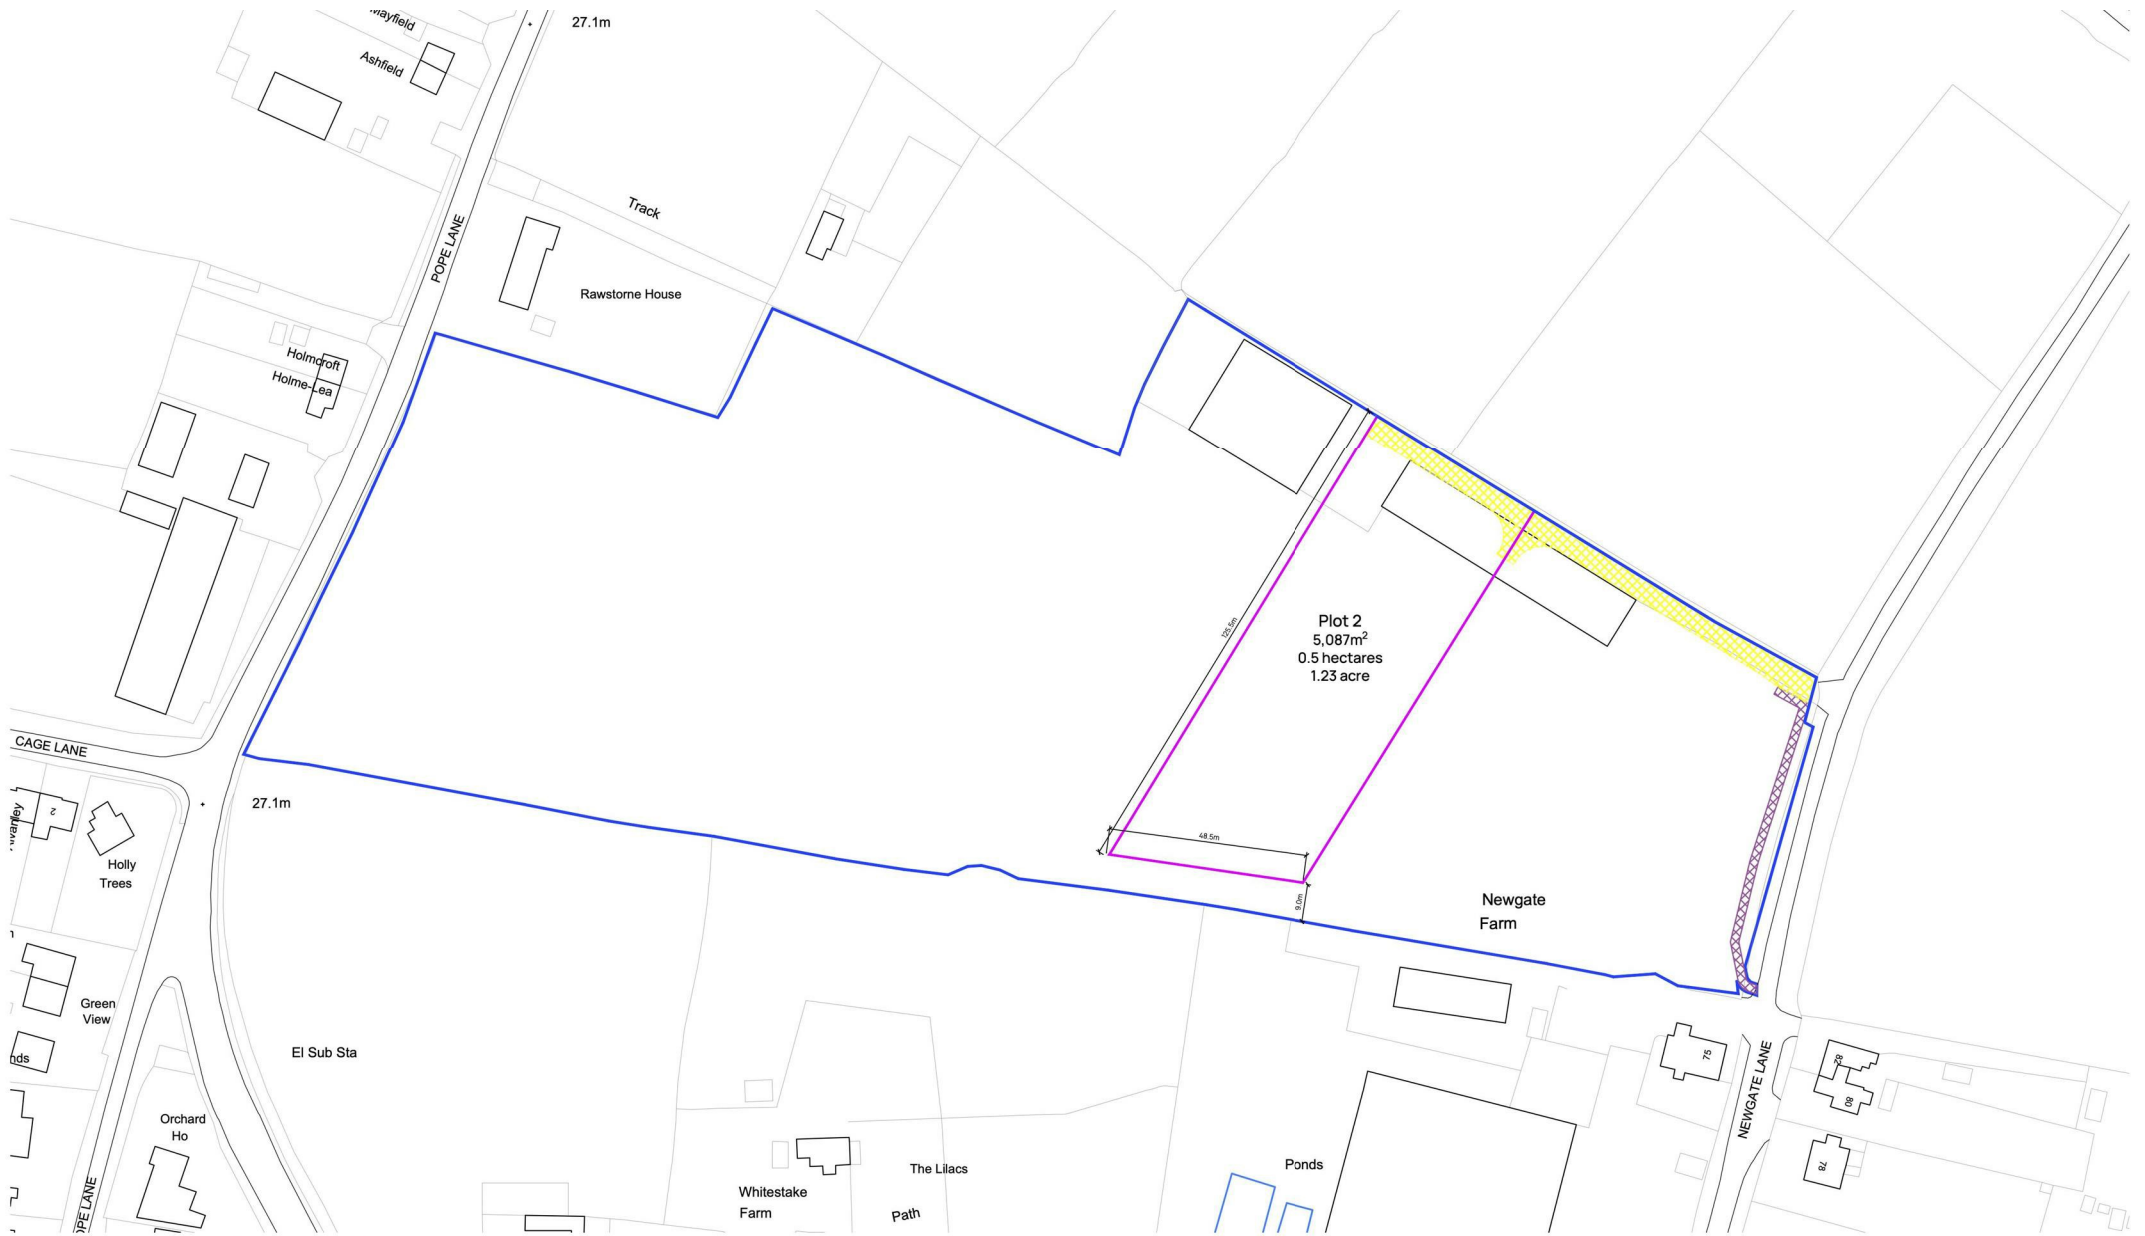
Mayfield
27.1m
Ashfield
Track
POPE LANE
Rawstorne House
Holmcroft
Holme-Lea
125.5m
Plot 2
5,087m$^2$
0.5 hectares
1.23 acre
CAGE LANE
27.1m
48.5m
9.0m
Newgate
Farm
Holly
Trees
Green
View
nds
El Sub Sta
Orchard
Ho
POPE LANE
Whitestake
Farm
The Lilacs
Path
Ponds
75
NEWGATE LANE
82
80
78
2